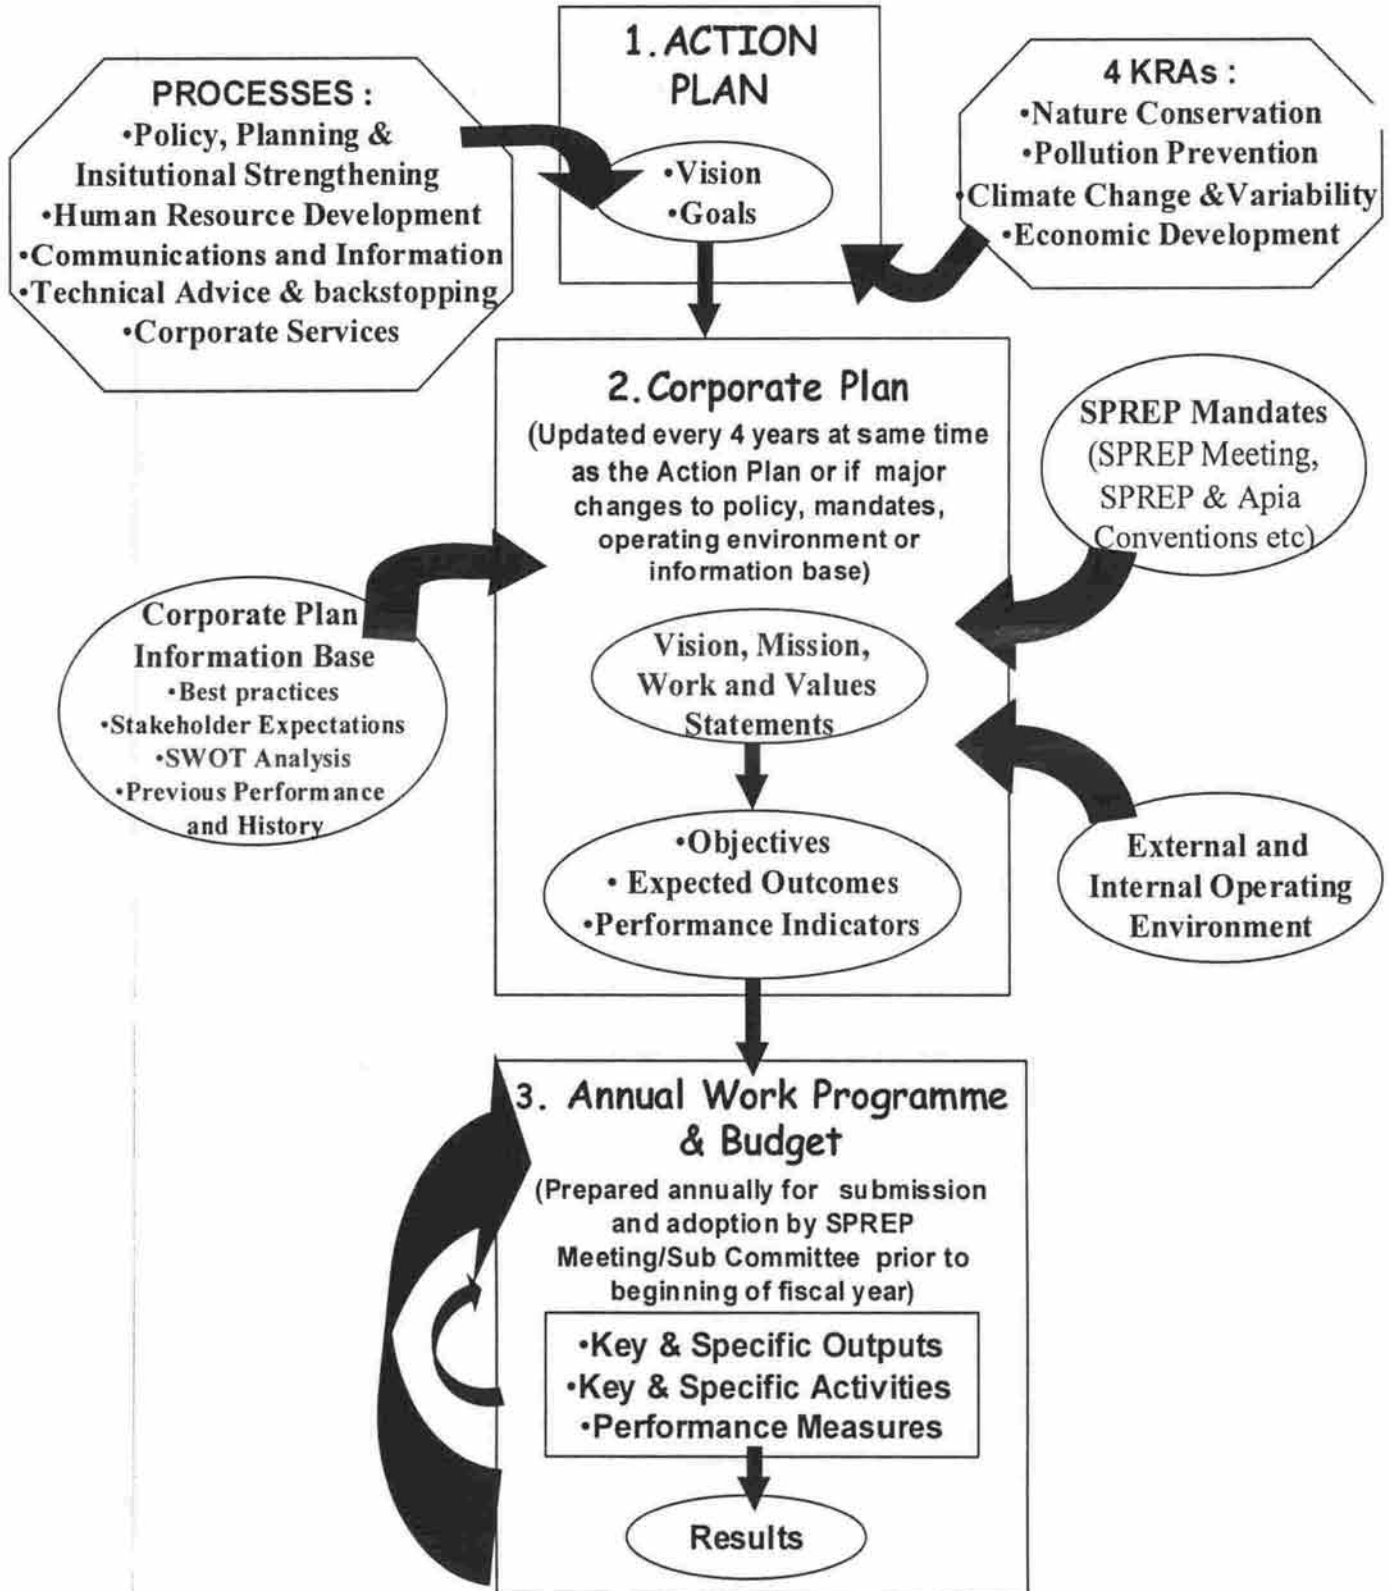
PROCESSES :
•Policy, Planning & Insitutional Strengthening
•Human Resource Development
•Communications and Information
•Technical Advice & backstopping
•Corporate Services

1. ACTION PLAN
•Vision
•Goals

4 KRAs :
•Nature Conservation
•Pollution Prevention
•Climate Change &Variability
•Economic Development

2. Corporate Plan
(Updated every 4 years at same time as the Action Plan or if major changes to policy, mandates, operating environment or information base)

SPREP Mandates
(SPREP Meeting, SPREP & Apia Conventions etc)

Corporate Plan Information Base
•Best practices
•Stakeholder Expectations
•SWOT Analysis
•Previous Performance and History

Vision, Mission, Work and Values Statements

•Objectives
• Expected Outcomes
•Performance Indicators

External and Internal Operating Environment

3. Annual Work Programme & Budget
(Prepared annually for submission and adoption by SPREP Meeting/Sub Committee prior to beginning of fiscal year)

•Key & Specific Outputs
•Key & Specific Activities
•Performance Measures

Results